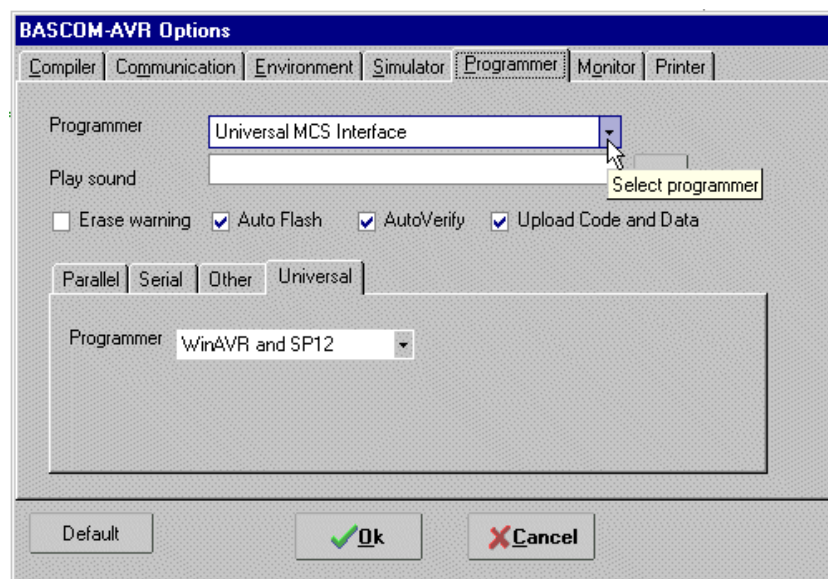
BASCOM-AVR Options

Compiler | Communication | Environment | Simulator | Programmer | Monitor | Printer

Programmer Universal MCS Interface

Play sound

Select programmer

Erase warning Auto Flash AutoVerify Upload Code and Data

Parallel | Serial | Other | Universal

Programmer WinAVR and SP12

Default Ok Cancel